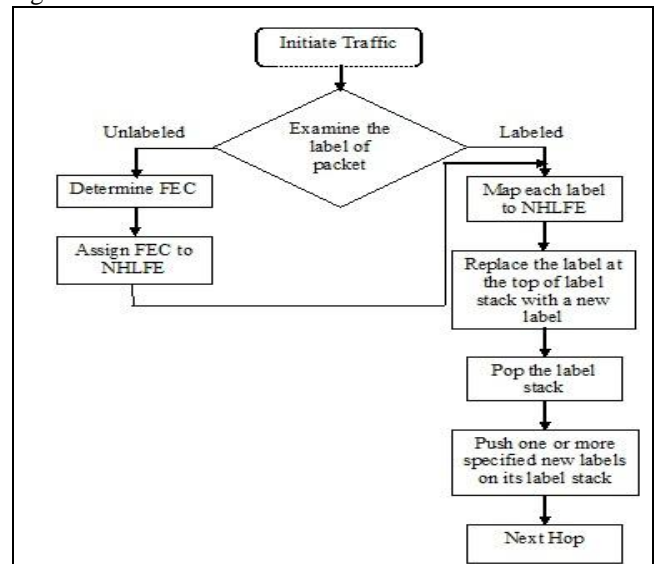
Initiate Traffic

Unlabeled

Examine the label of packet

Labeled

Determine FEC

Assign FEC to NHLFE

Map each label to NHLFE

Replace the label at the top of label stack with a new label

Pop the label stack

Push one or more specified new labels on its label stack

Next Hop